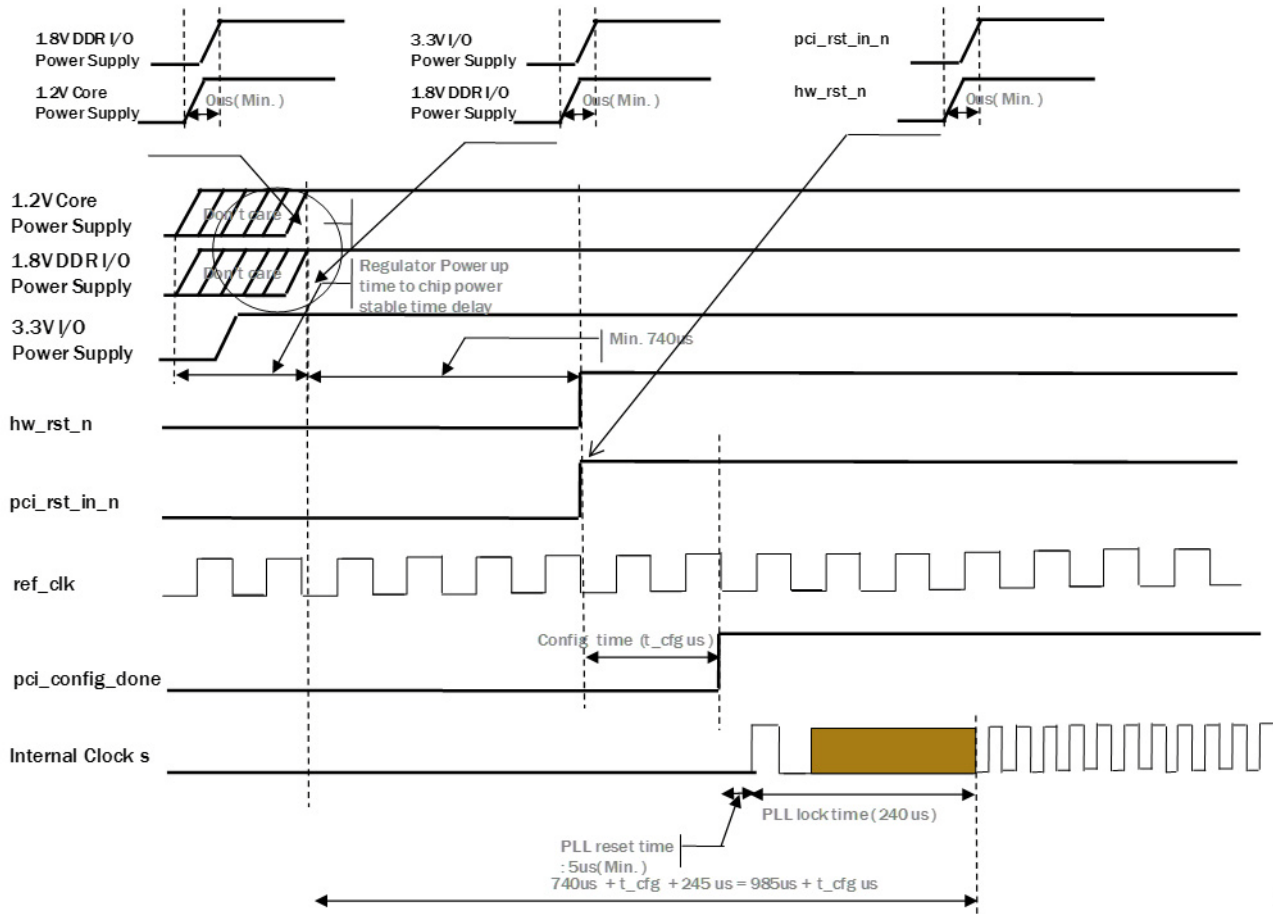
1.8V DDR I/O Power Supply

1.2V Core Power Supply

0us(Min.)

3.3V I/O Power Supply

1.8V DDR I/O Power Supply

0us(Min.)

pci_rst_in_n

hw_rst_n

0us(Min.)

1.2V Core Power Supply

Don't care

1.8V DDR I/O Power Supply

Don't care

Regulator Power up time to chip power stable time delay

3.3V I/O Power Supply

Min. 740us

hw_rst_n

pci_rst_in_n

ref_clk

Config time (t_cfg us)

pci_config_done

Internal Clock s

PLL lock time(240us)

PLL reset time : 5us(Min.)

740us + t_cfg + 245 us = 985us + t_cfg us